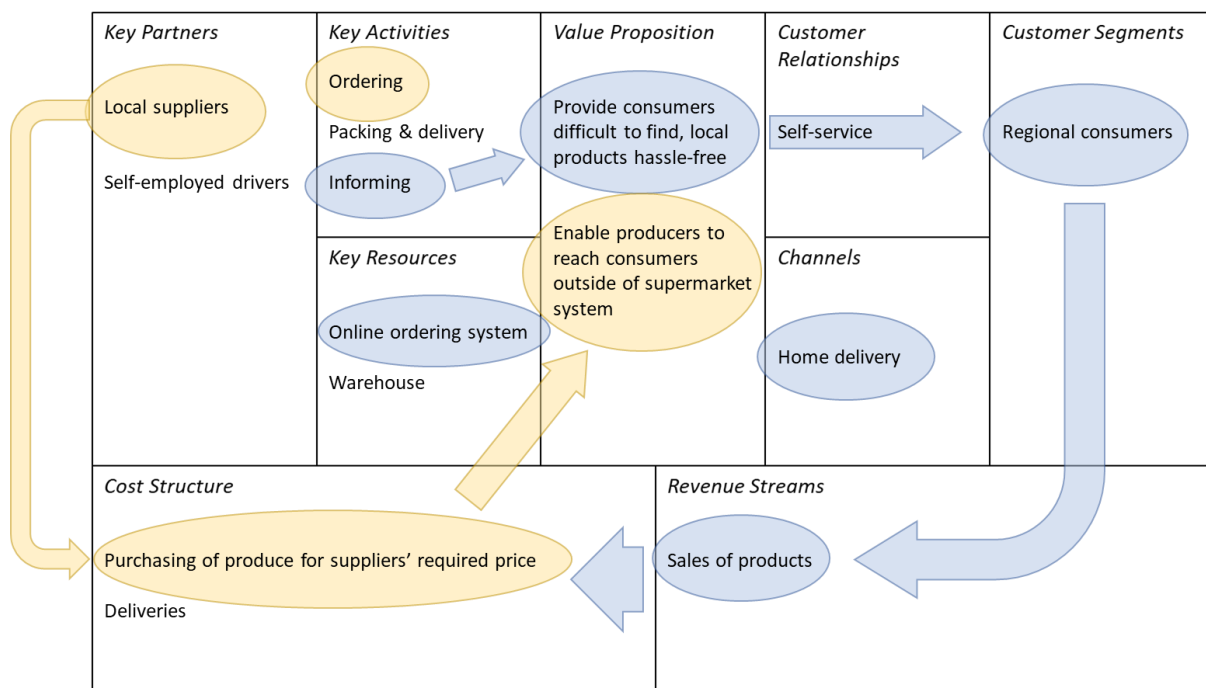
Key Partners

Local suppliers

Self-employed drivers

Key Activities

Ordering

Packing & delivery

Informing

Key Resources

Online ordering system

Warehouse

Value Proposition

Provide consumers difficult to find, local products hassle-free

Enable producers to reach consumers outside of supermarket system

Customer Relationships

Self-service

Channels

Home delivery

Customer Segments

Regional consumers

Cost Structure

Purchasing of produce for suppliers' required price

Deliveries

Revenue Streams

Sales of products